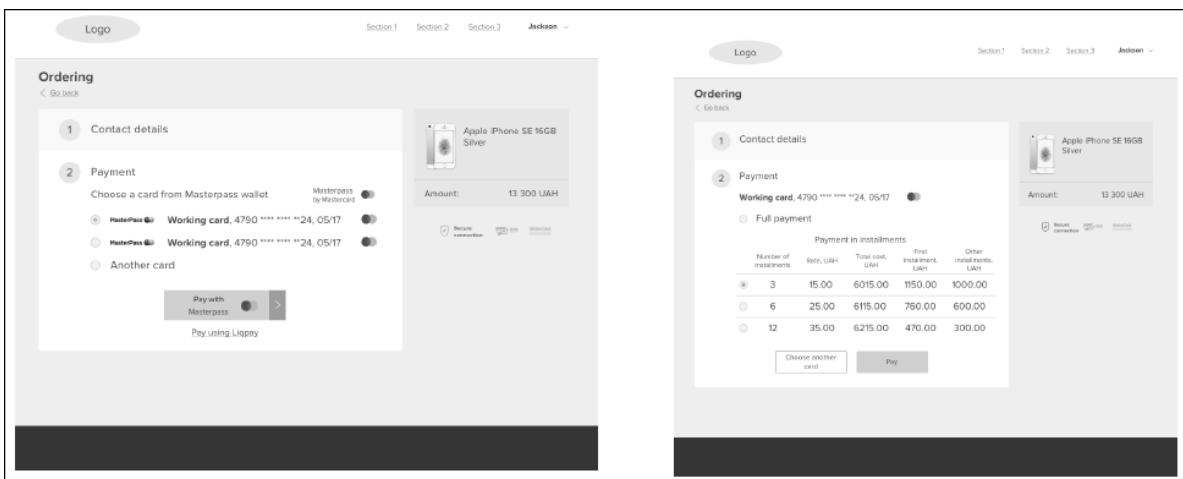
Logo

Section 1 Section 2 Section 3 Jackson

Ordering

Go back

1 Contact details

2 Payment

Choose a card from Masterpass wallet

Masterpass by Mastercard

MasterPass Working card, 4790 **** **** **24, 05/17

MasterPass Working card, 4790 **** **** **24, 05/17

Another card

Pay with Masterpass

Pay using Liqpay

Apple iPhone SE 16GB Silver

Amount: 13 300 UAH

Secure connection

Logo

Section 1 Section 2 Section 3 Jackson

Ordering

Go back

1 Contact details

2 Payment

Working card, 4790 **** **** **24, 05/17

Full payment

Payment in installments

| | Number of installments | Rate, UAH | Total cost, UAH | First installment, UAH | Other installments, UAH |
|---|---|---|---|---|---|
| | 3 | 15.00 | 6015.00 | 1150.00 | 1000.00 |
| | 6 | 25.00 | 6115.00 | 760.00 | 600.00 |
| | 12 | 35.00 | 6215.00 | 470.00 | 300.00 |

Choose another card

Pay

Apple iPhone SE 16GB Silver

Amount: 13 300 UAH

Secure connection